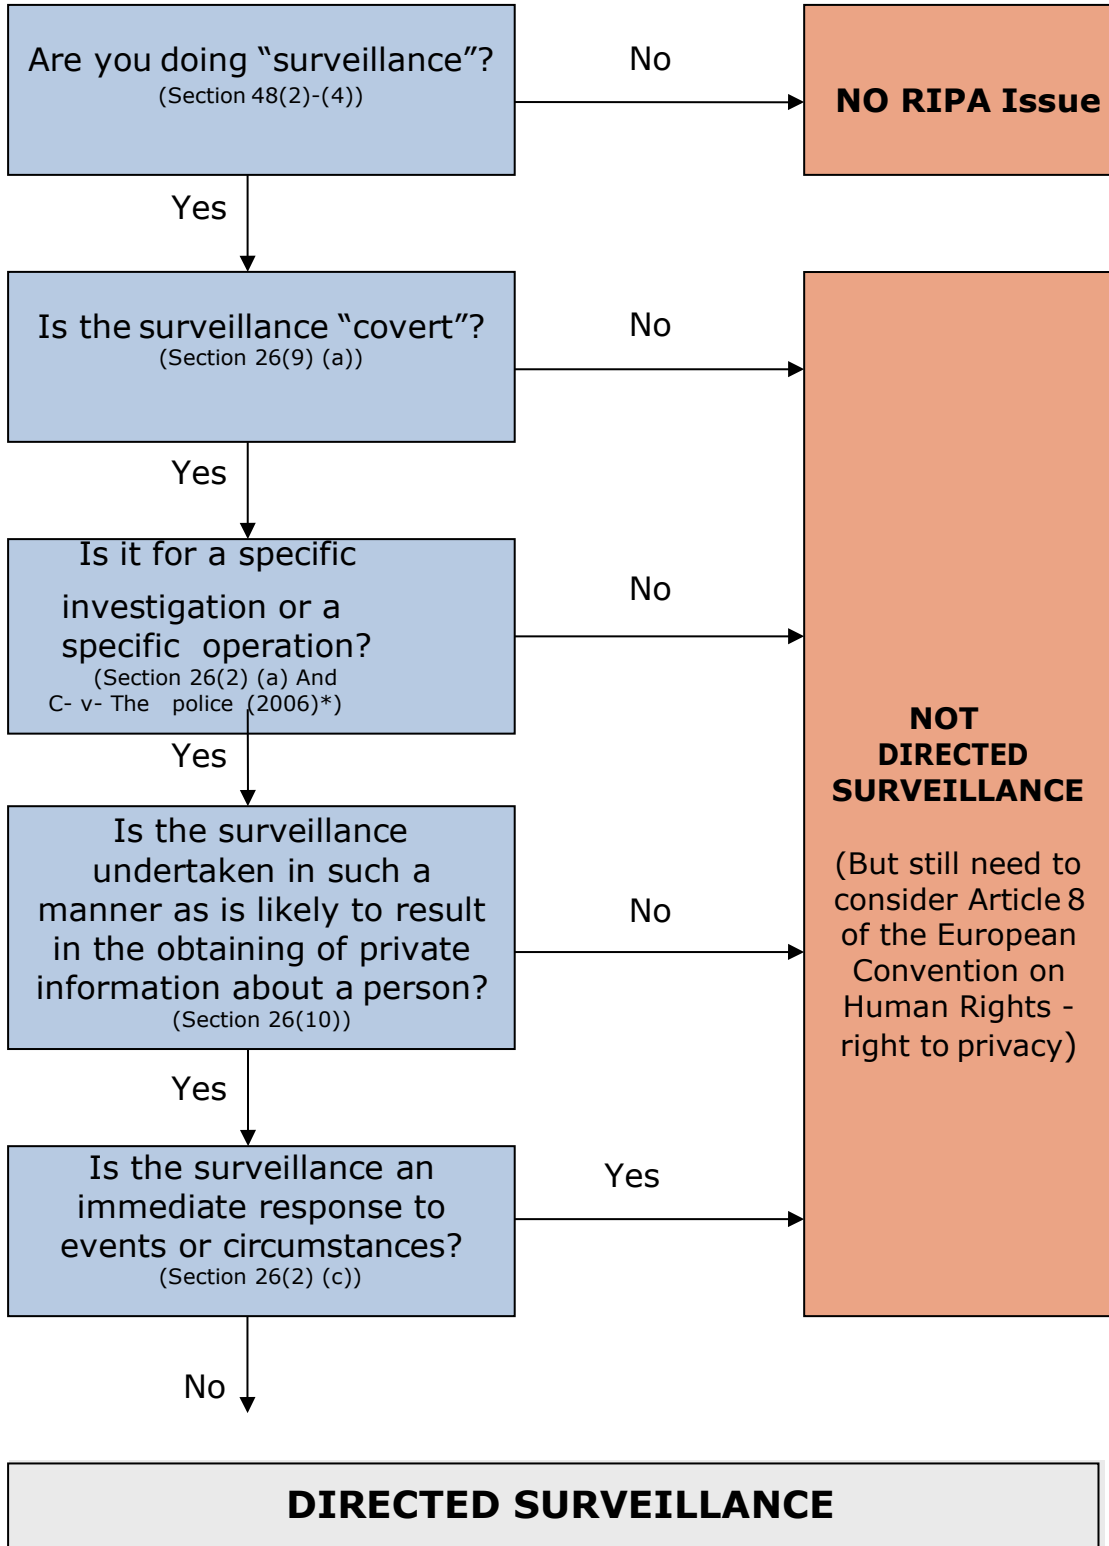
Are you doing “surveillance”?
(Section 48(2)-(4))

No

NO RIPA Issue

Yes

Is the surveillance “covert”?
(Section 26(9) (a))

No

Yes

Is it for a specific investigation or a specific operation?
(Section 26(2) (a) And C- v- The police (2006)*)

No

Yes

Is the surveillance undertaken in such a manner as is likely to result in the obtaining of private information about a person?
(Section 26(10))

No

NOT DIRECTED SURVEILLANCE

(But still need to consider Article 8 of the European Convention on Human Rights - right to privacy)

Yes

Is the surveillance an immediate response to events or circumstances?
(Section 26(2) (c))

Yes

No

DIRECTED SURVEILLANCE